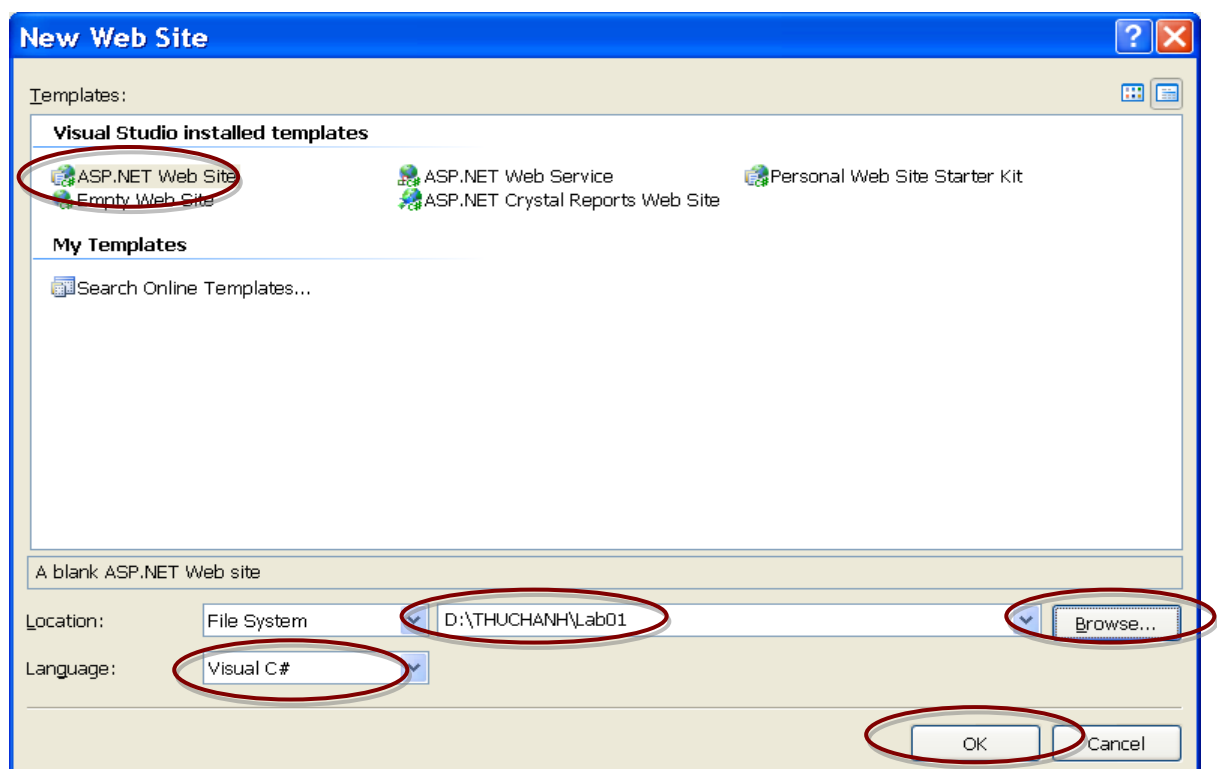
New Web Site

Templates:

Visual Studio installed templates

ASP.NET Web Site
Empty Web Site
ASP.NET Web Service
ASP.NET Crystal Reports Web Site
Personal Web Site Starter Kit

My Templates

Search Online Templates...

A blank ASP.NET Web site

Location: File System D:\THUCHANH\Lab01 Browse...

Language: Visual C#

OK Cancel